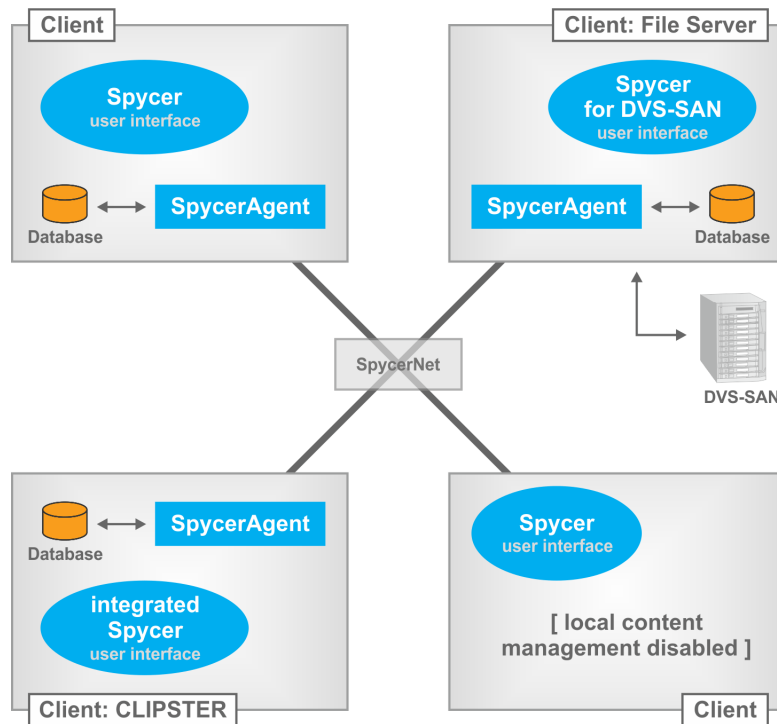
Client

Spycer
user interface

Database

SpycerAgent

Client: File Server

Spycer
for DVS-SAN
user interface

SpycerAgent

Database

SpycerNet

DVS-SAN

Database

SpycerAgent

integrated
Spycer
user interface

Client: CLIPSTER

Spycer
user interface

[ local content management disabled ]

Client